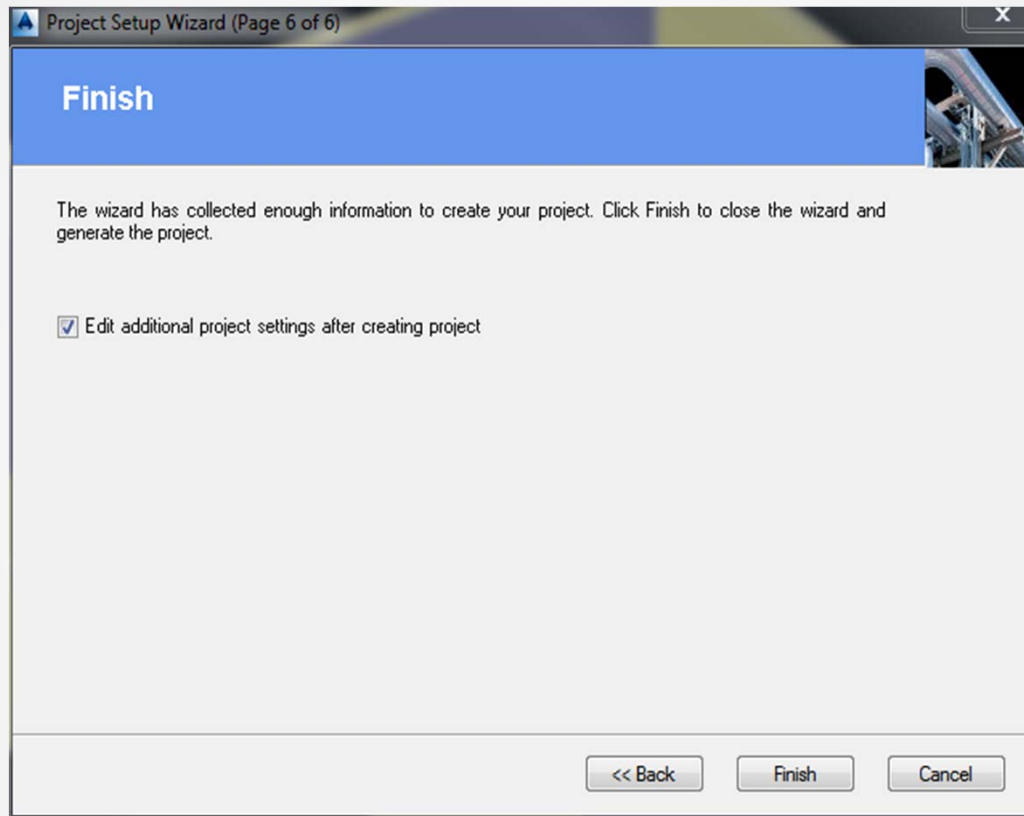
Project Setup Wizard (Page 6 of 6)

X

Finish

The wizard has collected enough information to create your project. Click Finish to close the wizard and generate the project.

Edit additional project settings after creating project

<< Back

Finish

Cancel